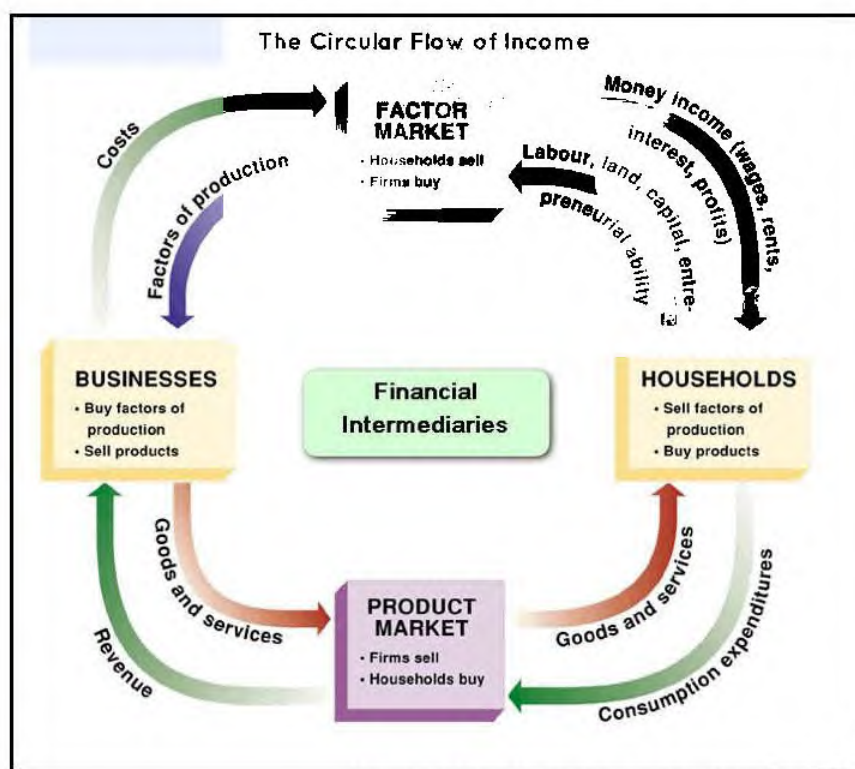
The Circular Flow of Income

Costs

Factors of production

FACTOR MARKET
• Households sell
• Firms buy

Money income (wages, rents, interest, profits)

Labour, land, capital, entrepreneurial ability

BUSINESSES
• Buy factors of production
• Sell products

Financial Intermediaries

HOUSEHOLDS
• Sell factors of production
• Buy products

Goods and services

Revenue

PRODUCT MARKET
• Firms sell
• Households buy

Goods and services

Consumption expenditures